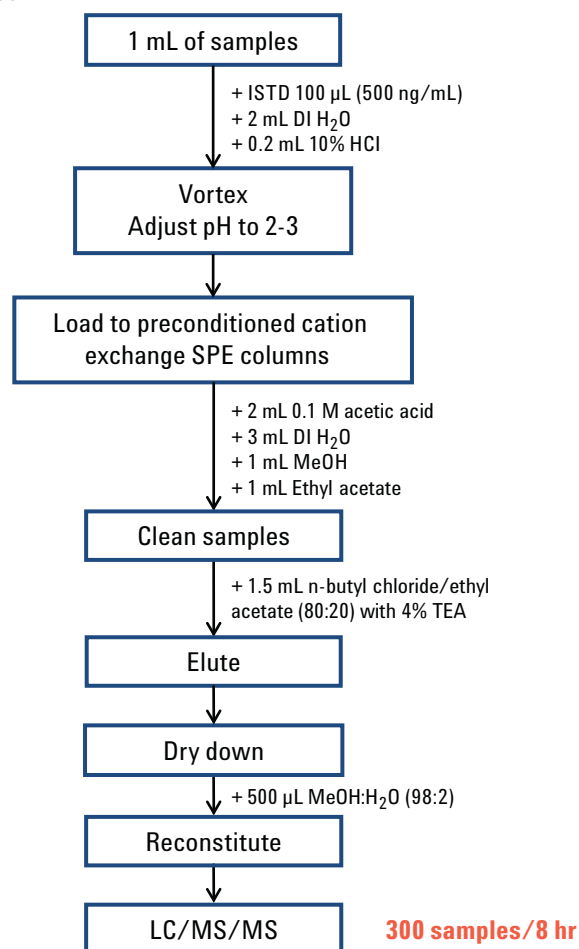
1 mL of samples

+ ISTD 100 µL (500 ng/mL)
+ 2 mL DI $H_2O$
+ 0.2 mL 10% HCl

Vortex
Adjust pH to 2-3

Load to preconditioned cation exchange SPE columns

+ 2 mL 0.1 M acetic acid
+ 3 mL DI $H_2O$
+ 1 mL MeOH
+ 1 mL Ethyl acetate

Clean samples

+ 1.5 mL n-butyl chloride/ethyl acetate (80:20) with 4% TEA

Elute

Dry down

+ 500 µL MeOH:$H_2O$ (98:2)

Reconstitute

LC/MS/MS

300 samples/8 hr